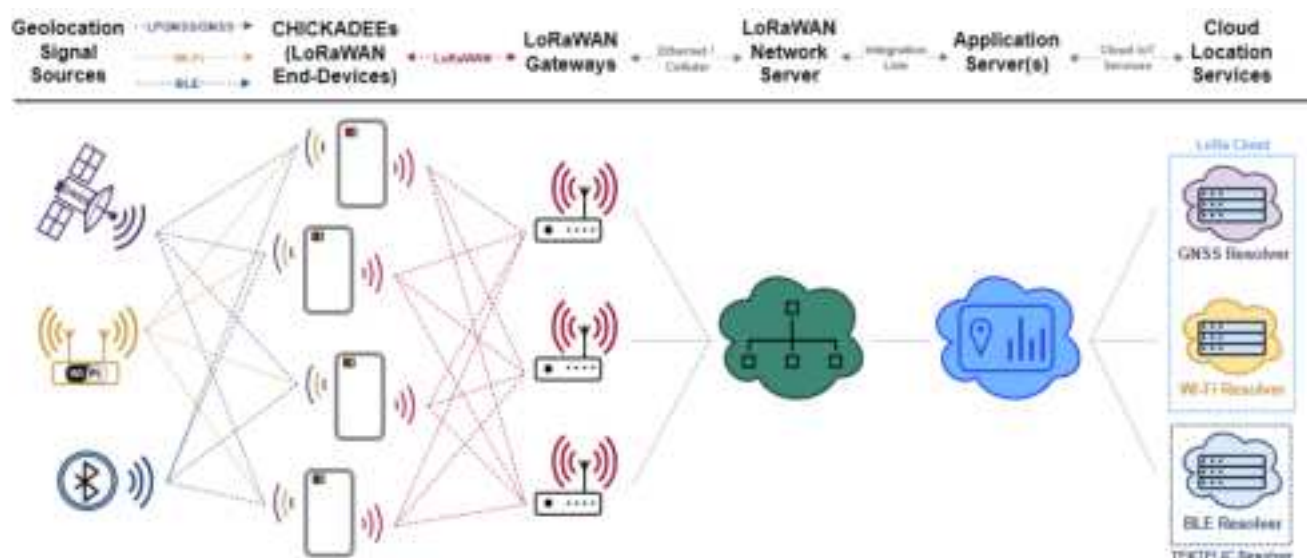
Geolocation Signal Sources

GPS/GNSS/GNSS

Wi-Fi

BLE

CHICKADEEs (LoRaWAN End-Devices)

LoRaWAN

LoRaWAN Gateways

Ethernet / Cellular

LoRaWAN Network Server

Integration Link

Application Server(s)

Cloud IoT Services

Cloud Location Services

LoRa Cloud

GNSS Resolver

Wi-Fi Resolver

BLE Resolver

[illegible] Resolver

Wi-Fi